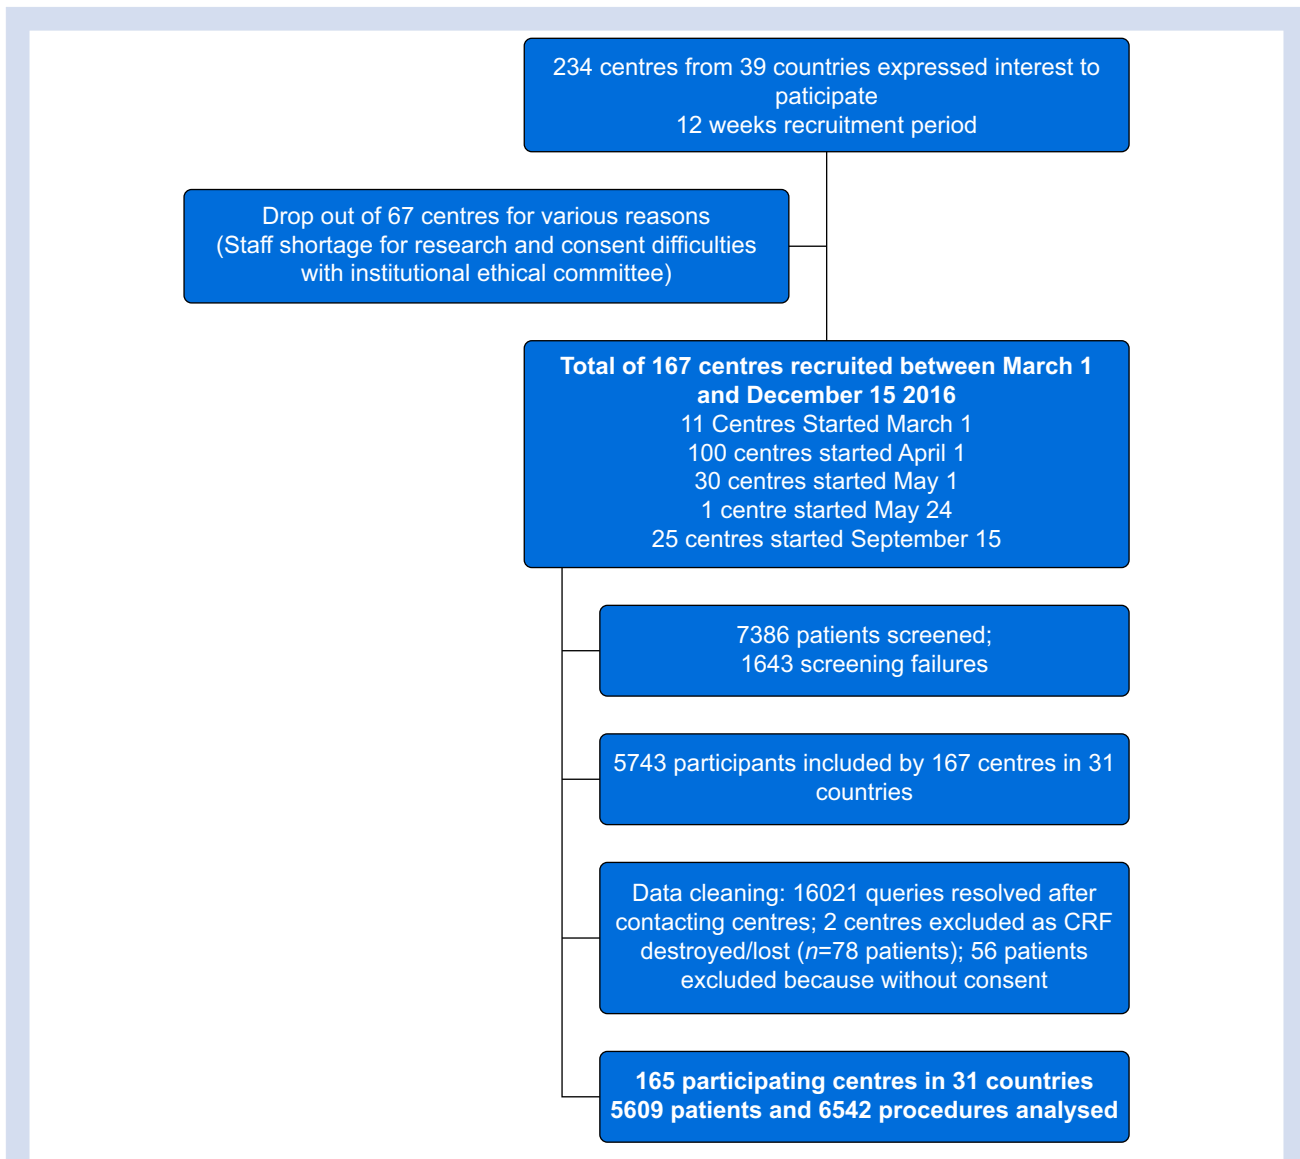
234 centres from 39 countries expressed interest to paticipate
12 weeks recruitment period

Drop out of 67 centres for various reasons
(Staff shortage for research and consent difficulties with institutional ethical committee)

Total of 167 centres recruited between March 1 and December 15 2016
11 Centres Started March 1
100 centres started April 1
30 centres started May 1
1 centre started May 24
25 centres started September 15

7386 patients screened;
1643 screening failures

5743 participants included by 167 centres in 31 countries

Data cleaning: 16021 queries resolved after contacting centres; 2 centres excluded as CRF destroyed/lost ($n$=78 patients); 56 patients excluded because without consent

165 participating centres in 31 countries
5609 patients and 6542 procedures analysed